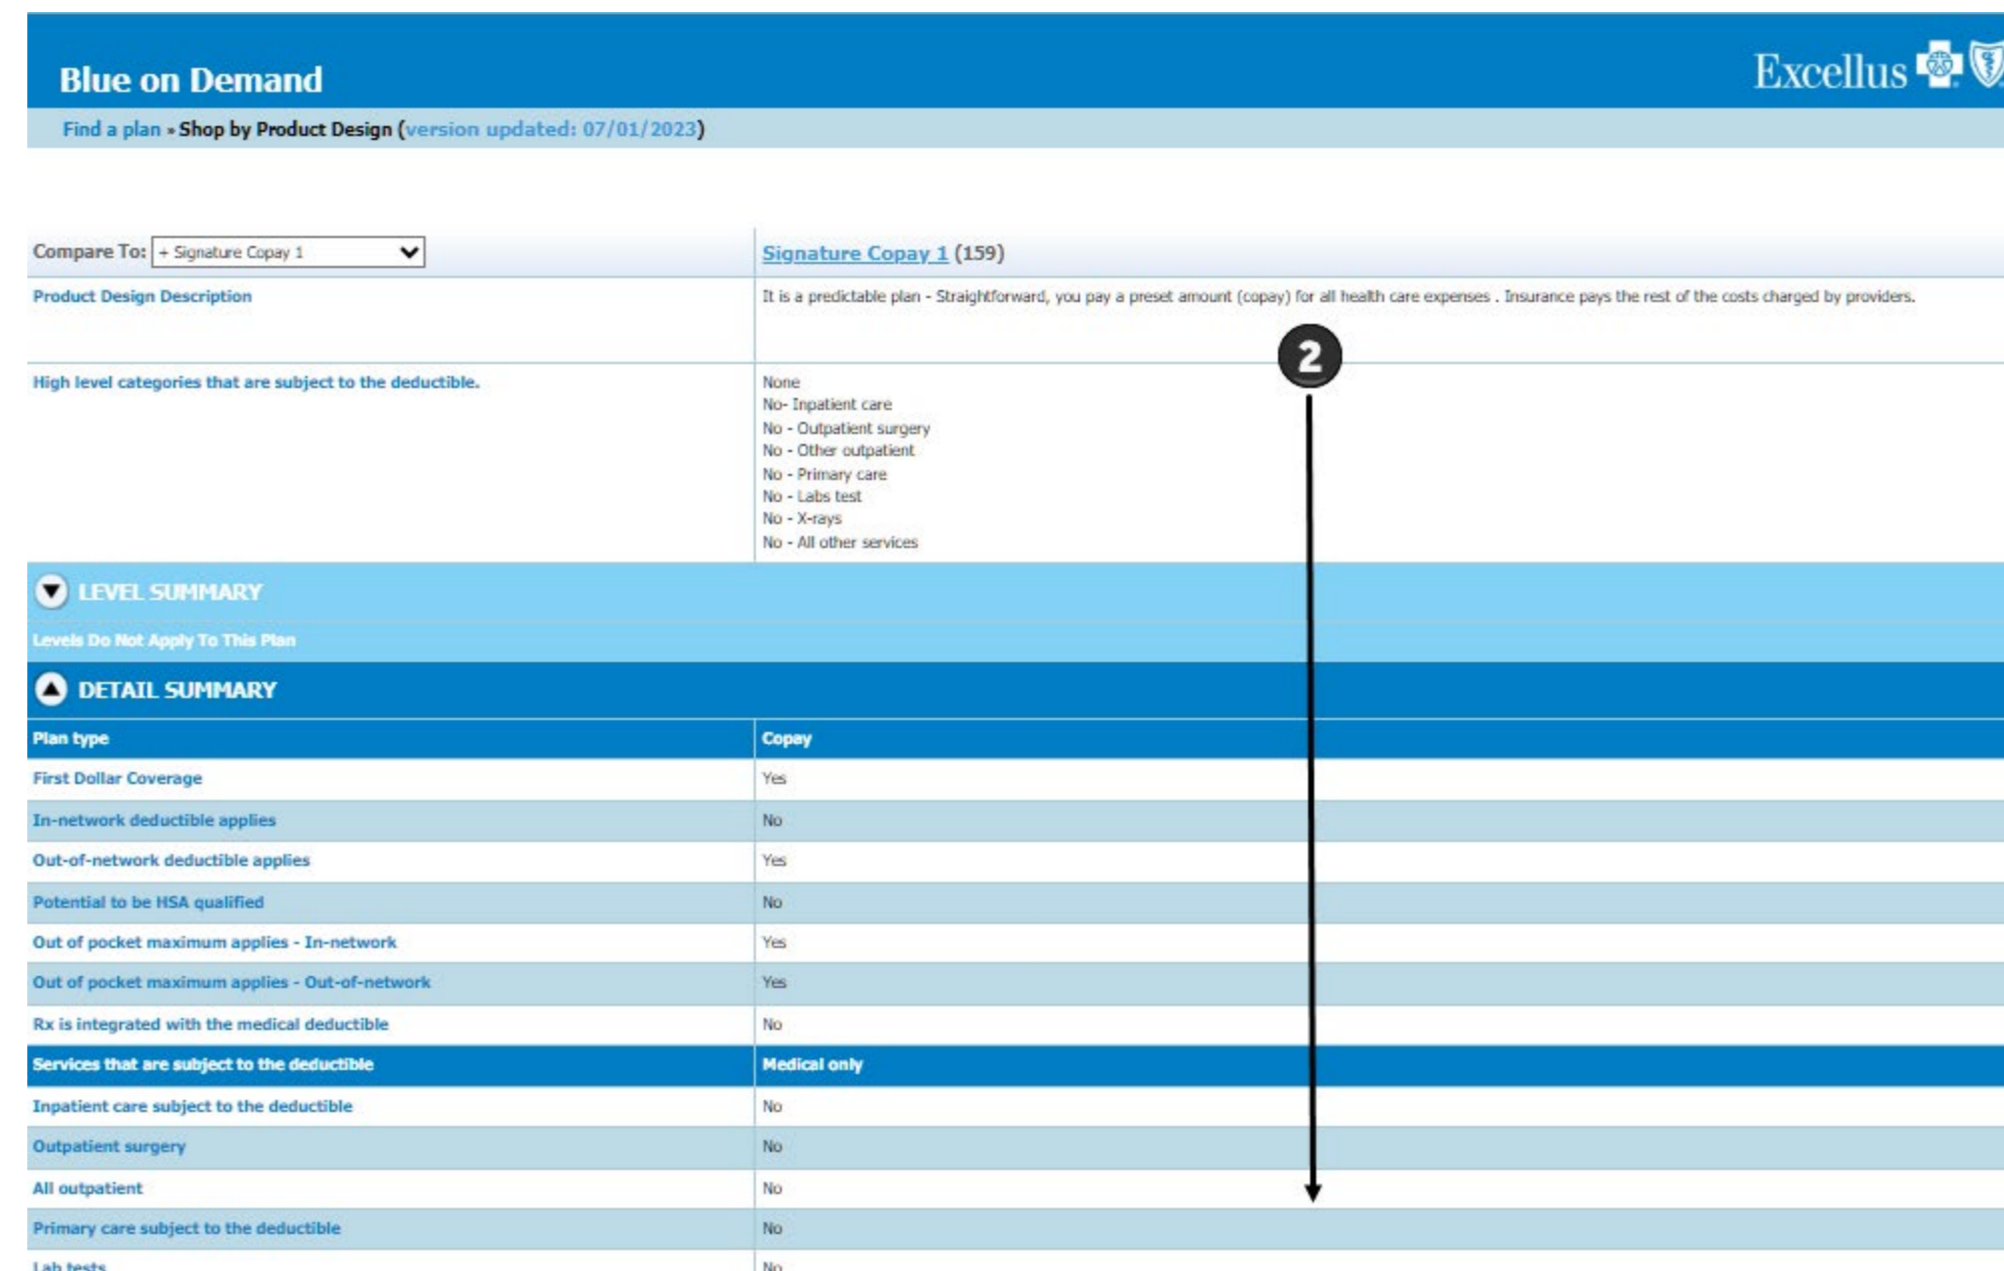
Blue on Demand

Excellus

Find a plan » Shop by Product Design (version updated: 07/01/2023)

Compare To: + Signature Copay 1

Signature Copay 1 (159)

| | |
|---|---|
| Product Design Description | It is a predictable plan - Straightforward, you pay a preset amount (copay) for all health care expenses . Insurance pays the rest of the costs charged by providers. |
| High level categories that are subject to the deductible. | None<br>No- Inpatient care<br>No - Outpatient surgery<br>No - Other outpatient<br>No - Primary care<br>No - Labs test<br>No - X-rays<br>No - All other services |

2

LEVEL SUMMARY

Levels Do Not Apply To This Plan

DETAIL SUMMARY

| Plan type | Copay |
|---|---|
| First Dollar Coverage | Yes |
| In-network deductible applies | No |
| Out-of-network deductible applies | Yes |
| Potential to be HSA qualified | No |
| Out of pocket maximum applies - In-network | Yes |
| Out of pocket maximum applies - Out-of-network | Yes |
| Rx is integrated with the medical deductible | No |
| Services that are subject to the deductible | Medical only |
| Inpatient care subject to the deductible | No |
| Outpatient surgery | No |
| All outpatient | No |
| Primary care subject to the deductible | No |
| Lab tests | No |